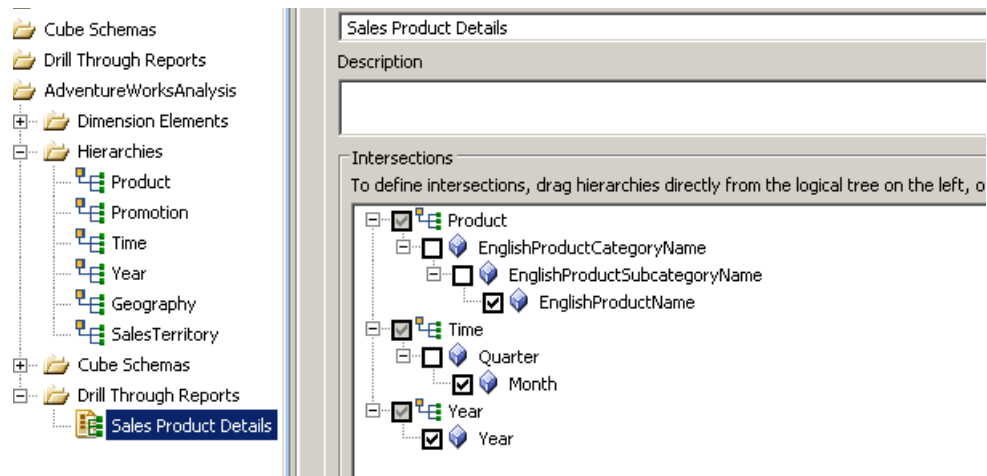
Cube Schemas
Drill Through Reports
AdventureWorksAnalysis
Dimension Elements
Hierarchies
Product
Promotion
Time
Year
Geography
SalesTerritory
Cube Schemas
Drill Through Reports
Sales Product Details

Sales Product Details

Description

Intersections

To define intersections, drag hierarchies directly from the logical tree on the left, o

Product
EnglishProductCategoryName
EnglishProductSubcategoryName
EnglishProductName
Time
Quarter
Month
Year
Year